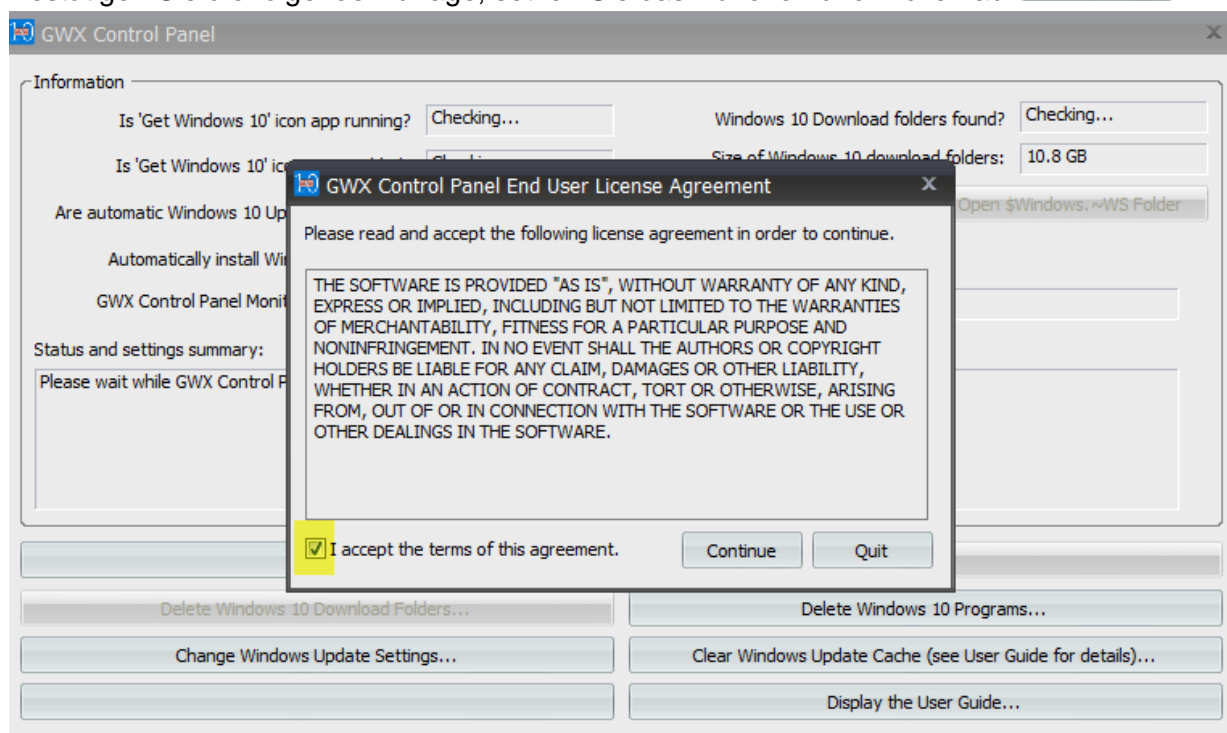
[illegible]

GWX Control Panel

Information

Is 'Get Windows 10' icon app running? Checking...

Is 'Get Windows 10' ic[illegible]

Are automatic Windows 10 Up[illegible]

Automatically install Wi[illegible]

GWX Control Panel Monit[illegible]

Status and settings summary:

Please wait while GWX Control P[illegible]

Windows 10 Download folders found? Checking...

Size of Windows 10 download folders: 10.8 GB

Open $Windows.~WS Folder

GWX Control Panel End User License Agreement

Please read and accept the following license agreement in order to continue.

THE SOFTWARE IS PROVIDED "AS IS", WITHOUT WARRANTY OF ANY KIND, EXPRESS OR IMPLIED, INCLUDING BUT NOT LIMITED TO THE WARRANTIES OF MERCHANTABILITY, FITNESS FOR A PARTICULAR PURPOSE AND NONINFRINGEMENT. IN NO EVENT SHALL THE AUTHORS OR COPYRIGHT HOLDERS BE LIABLE FOR ANY CLAIM, DAMAGES OR OTHER LIABILITY, WHETHER IN AN ACTION OF CONTRACT, TORT OR OTHERWISE, ARISING FROM, OUT OF OR IN CONNECTION WITH THE SOFTWARE OR THE USE OR OTHER DEALINGS IN THE SOFTWARE.

I accept the terms of this agreement.

Continue

Quit

Delete Windows 10 Download Folders...

Delete Windows 10 Programs...

Change Windows Update Settings...

Clear Windows Update Cache (see User Guide for details)...

Display the User Guide...